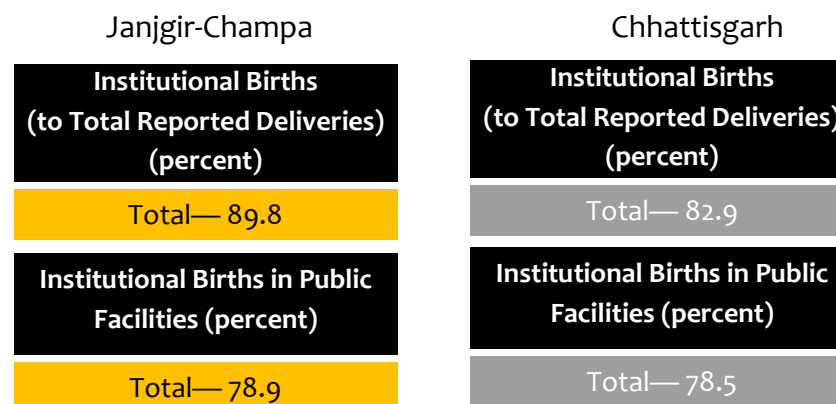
Janjgir-Champa

Institutional Births (to Total Reported Deliveries) (percent)

Total— 89.8

Institutional Births in Public Facilities (percent)

Total— 78.9

Chhattisgarh

Institutional Births (to Total Reported Deliveries) (percent)

Total— 82.9

Institutional Births in Public Facilities (percent)

Total— 78.5